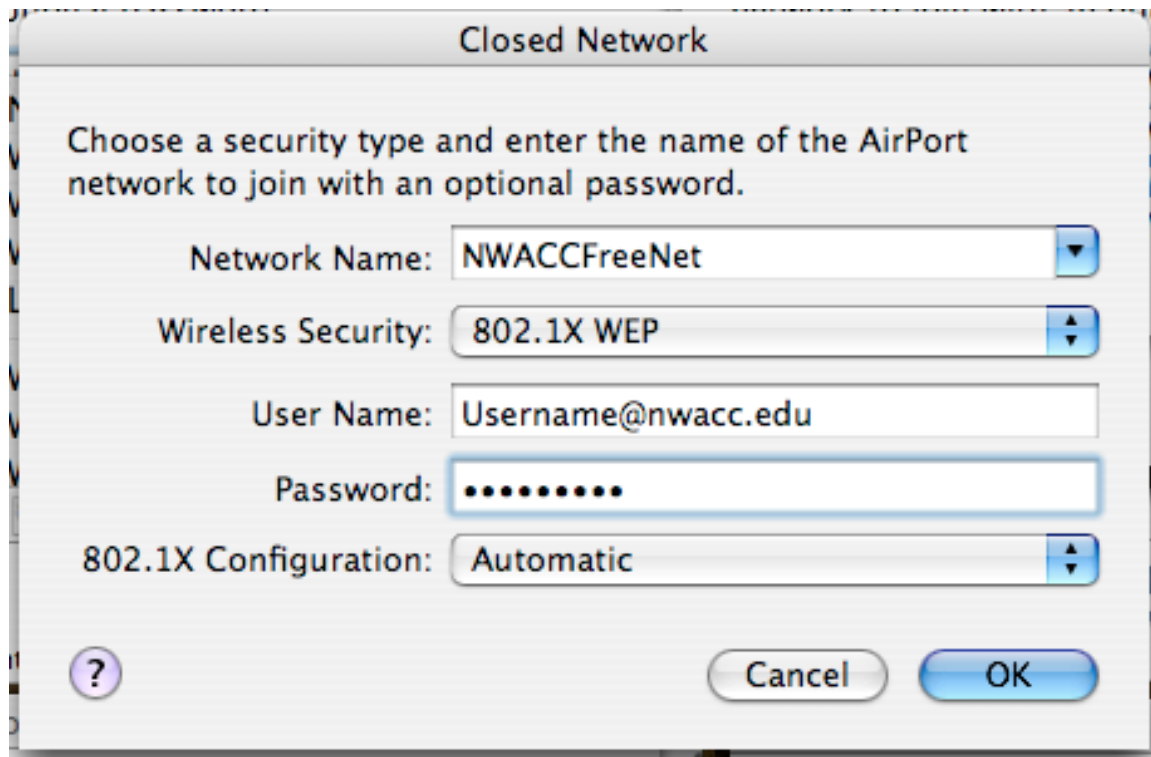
Closed Network

Choose a security type and enter the name of the AirPort network to join with an optional password.

Network Name: NWACCFreeNet

Wireless Security: 802.1X WEP

User Name: Username@nwacc.edu

Password: ••••••••••

802.1X Configuration: Automatic

?

Cancel

OK